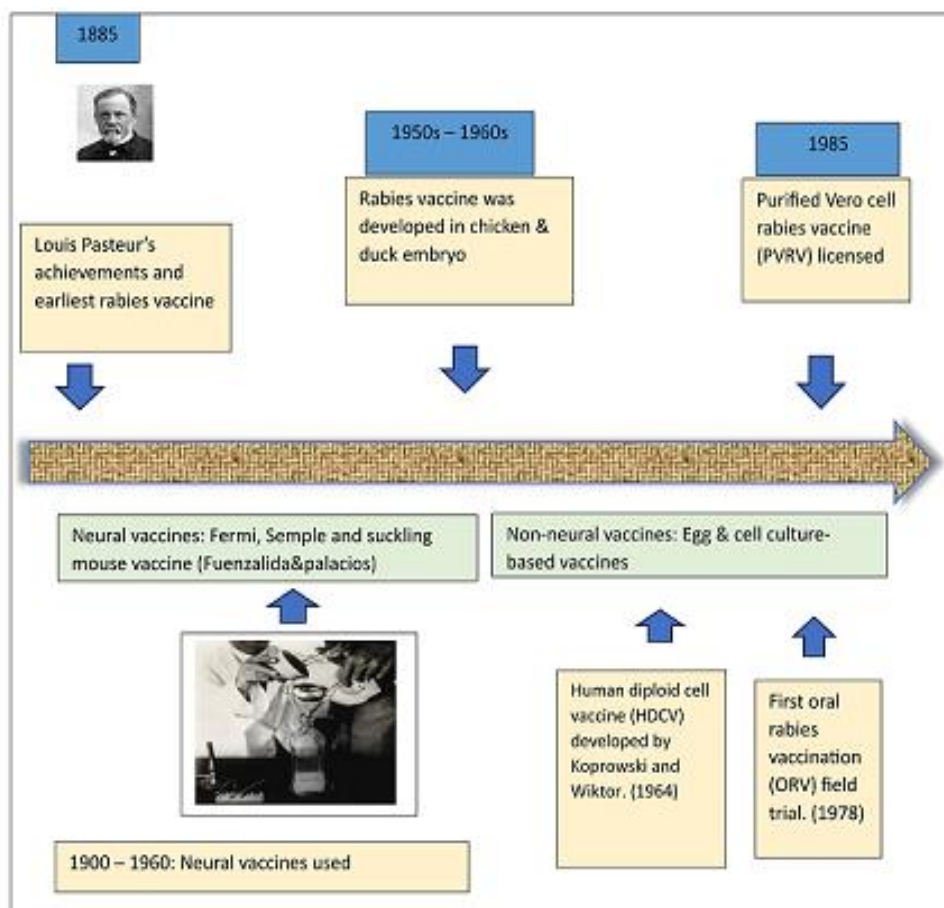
1885

Louis Pasteur's achievements and earliest rabies vaccine

1950s – 1960s

Rabies vaccine was developed in chicken & duck embryo

1985

Purified Vero cell rabies vaccine (PVRV) licensed

Neural vaccines: Fermi, Semple and suckling mouse vaccine (Fuenzalida&palacios)

Non-neural vaccines: Egg & cell culture-based vaccines

Human diploid cell vaccine (HDCV) developed by Koprowski and Wiktor. (1964)

First oral rabies vaccination (ORV) field trial. (1978)

1900 – 1960: Neural vaccines used